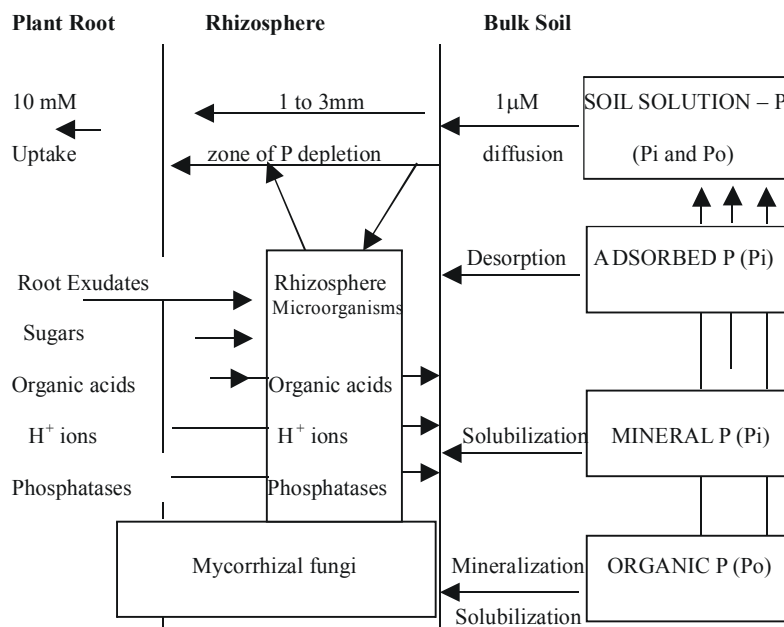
Plant Root
Rhizosphere
Bulk Soil

10 mM
Uptake

1 to 3mm
zone of P depletion

1μM
diffusion

SOIL SOLUTION – P
(Pi and Po)

Root Exudates
Sugars
Organic acids
$H^+$ ions
Phosphatases

Rhizosphere
Microorganisms
Organic acids
$H^+$ ions
Phosphatases

Desorption
A DSORBED P (Pi)

Solubilization
MINERAL P (Pi)

Mycorrhizal fungi

Mineralization
Solubilization
ORGANIC P (Po)